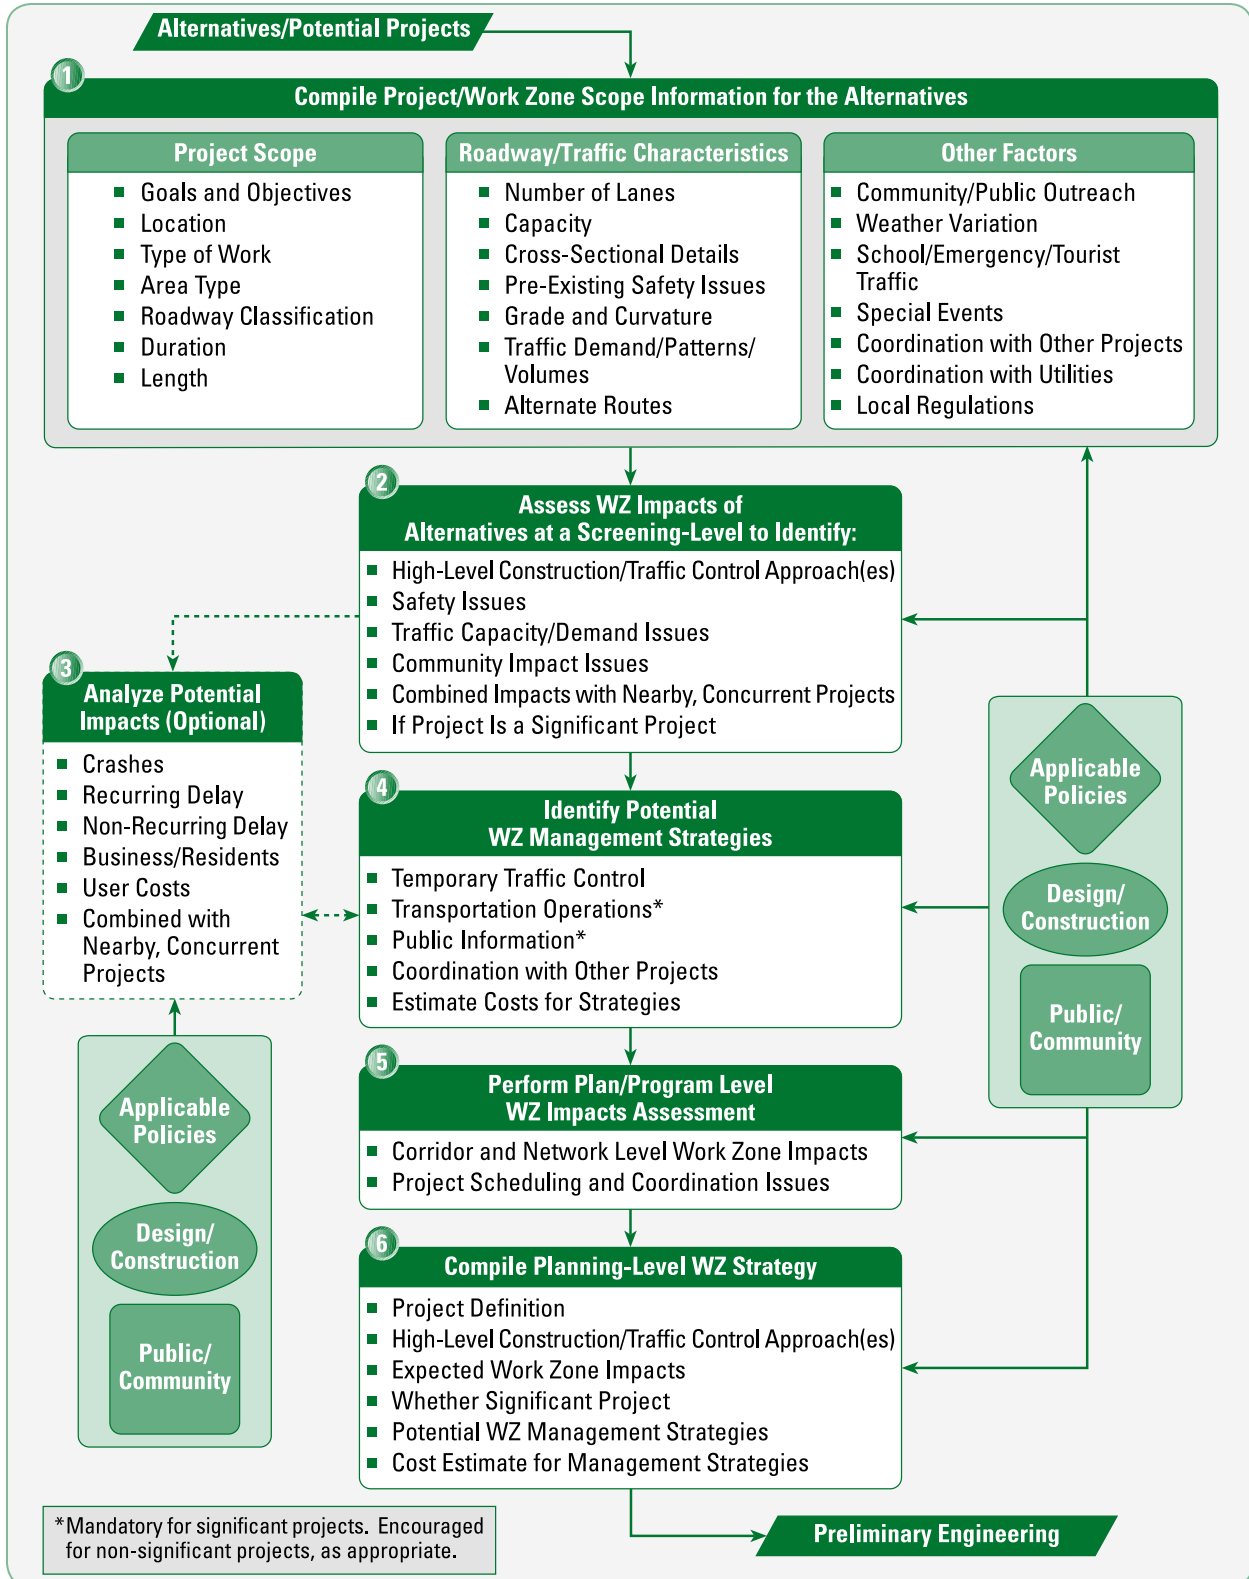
Alternatives/Potential Projects

1 Compile Project/Work Zone Scope Information for the Alternatives

Project Scope
- Goals and Objectives
- Location
- Type of Work
- Area Type
- Roadway Classification
- Duration
- Length

Roadway/Traffic Characteristics
- Number of Lanes
- Capacity
- Cross-Sectional Details
- Pre-Existing Safety Issues
- Grade and Curvature
- Traffic Demand/Patterns/ Volumes
- Alternate Routes

Other Factors
- Community/Public Outreach
- Weather Variation
- School/Emergency/Tourist Traffic
- Special Events
- Coordination with Other Projects
- Coordination with Utilities
- Local Regulations

2 Assess WZ Impacts of Alternatives at a Screening-Level to Identify:
- High-Level Construction/Traffic Control Approach(es)
- Safety Issues
- Traffic Capacity/Demand Issues
- Community Impact Issues
- Combined Impacts with Nearby, Concurrent Projects
- If Project Is a Significant Project

3 Analyze Potential Impacts (Optional)
- Crashes
- Recurring Delay
- Non-Recurring Delay
- Business/Residents
- User Costs
- Combined with Nearby, Concurrent Projects

Applicable Policies
Design/ Construction
Public/ Community

4 Identify Potential WZ Management Strategies
- Temporary Traffic Control
- Transportation Operations*
- Public Information*
- Coordination with Other Projects
- Estimate Costs for Strategies

Applicable Policies
Design/ Construction
Public/ Community

5 Perform Plan/Program Level WZ Impacts Assessment
- Corridor and Network Level Work Zone Impacts
- Project Scheduling and Coordination Issues

6 Compile Planning-Level WZ Strategy
- Project Definition
- High-Level Construction/Traffic Control Approach(es)
- Expected Work Zone Impacts
- Whether Significant Project
- Potential WZ Management Strategies
- Cost Estimate for Management Strategies

*Mandatory for significant projects. Encouraged for non-significant projects, as appropriate.

Preliminary Engineering